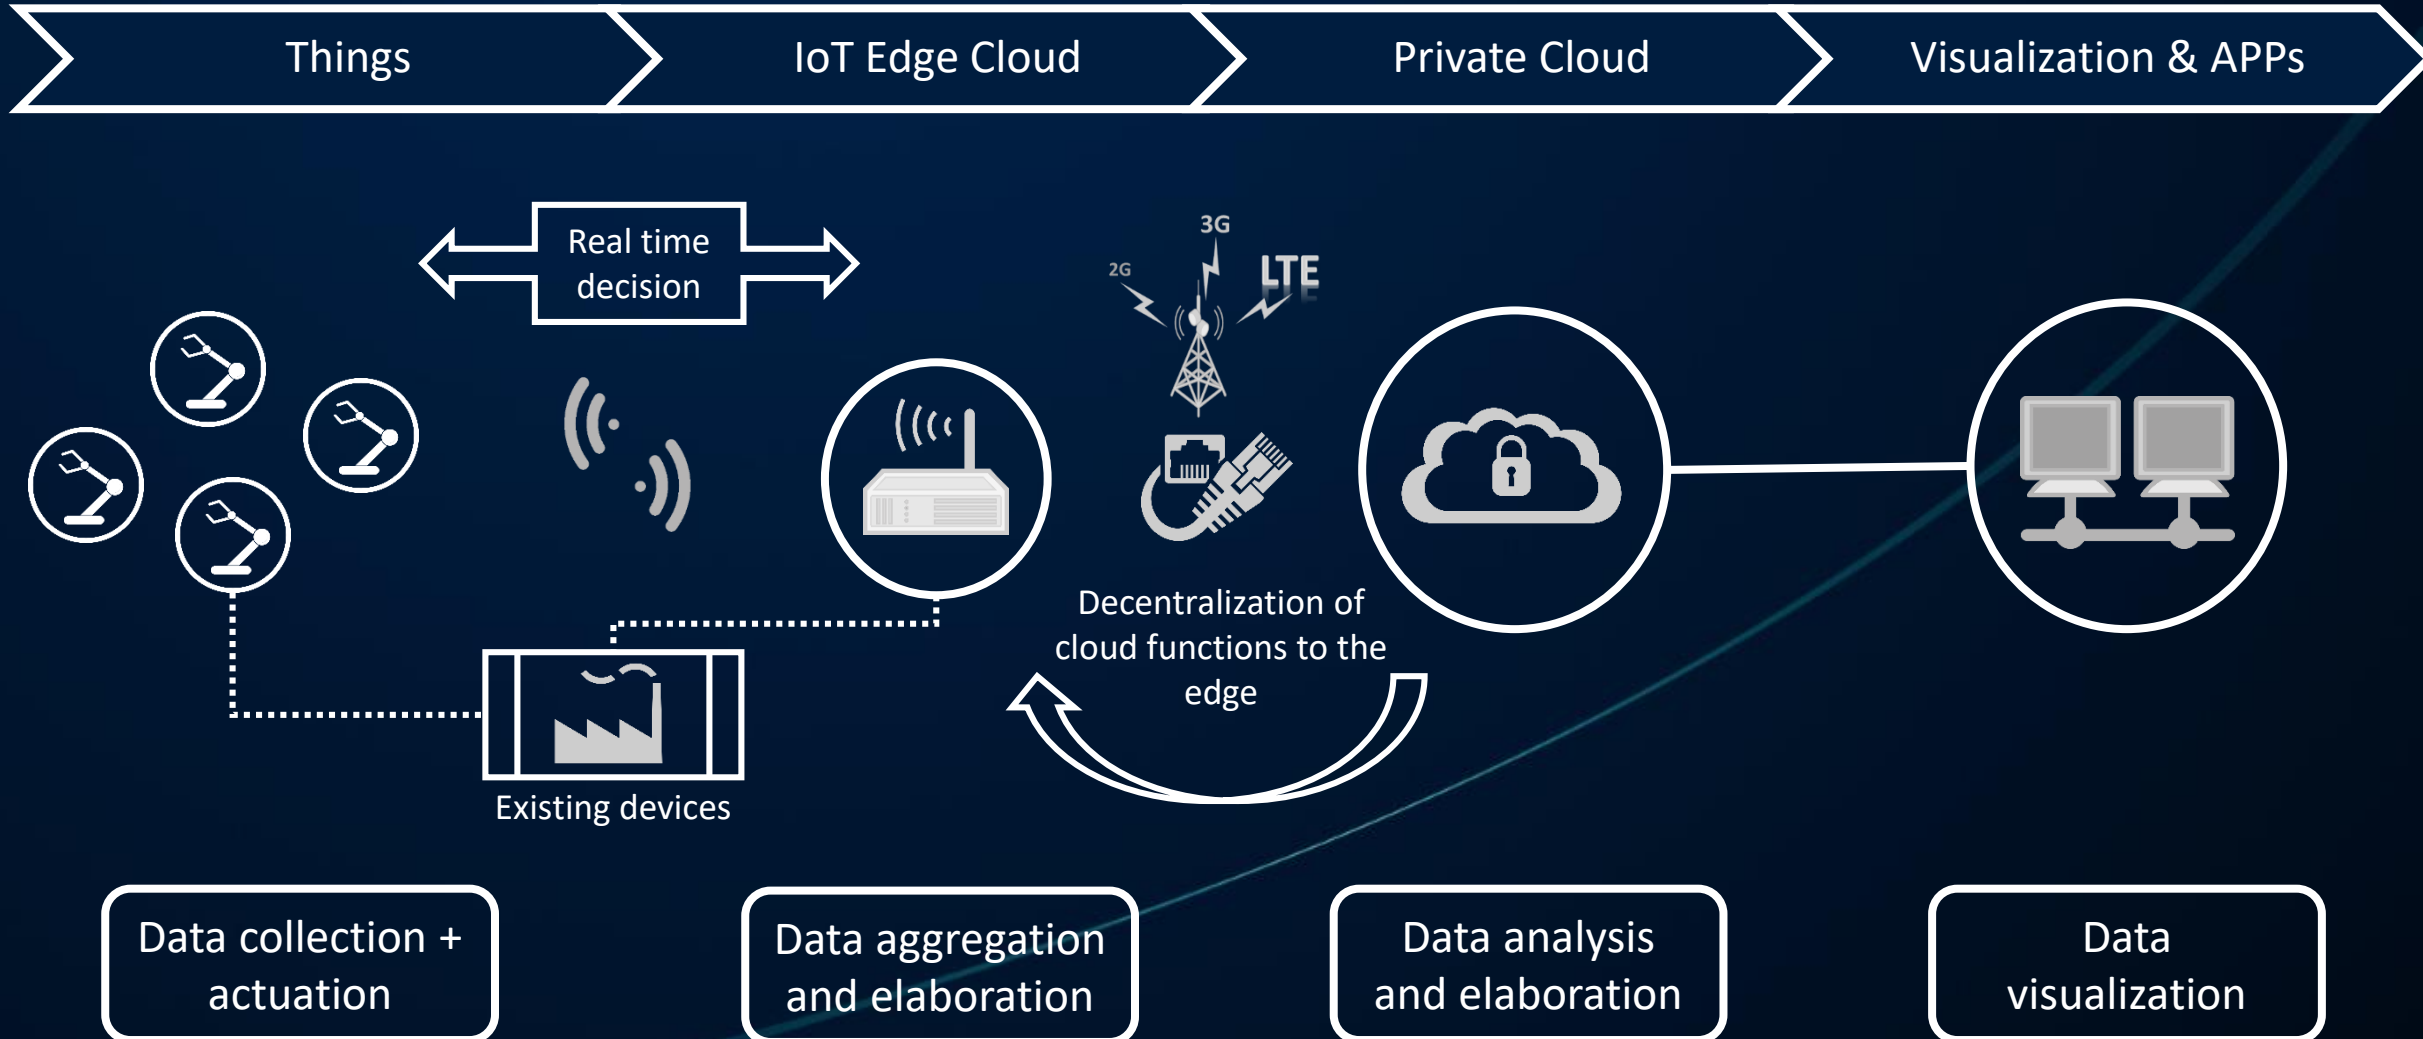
Things

IoT Edge Cloud

Private Cloud

Visualization & APPs

Real time decision

3G

2G

LTE

Decentralization of cloud functions to the edge

Existing devices

Data collection + actuation

Data aggregation and elaboration

Data analysis and elaboration

Data visualization